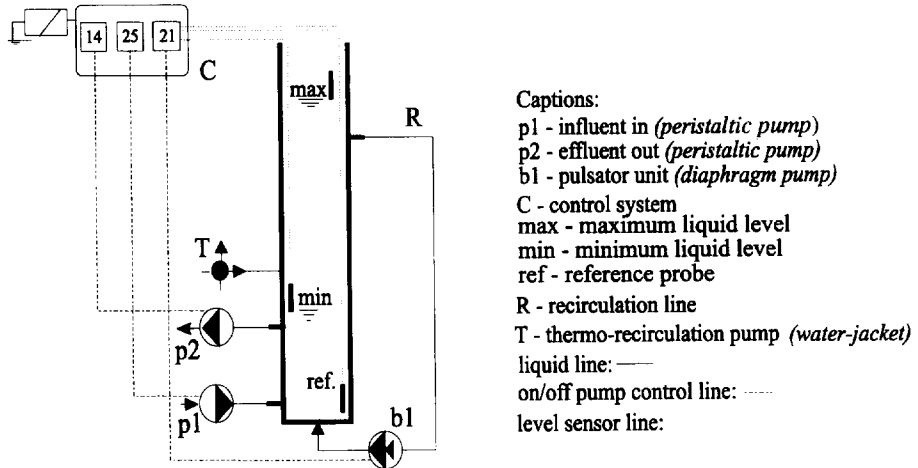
14 25 21

C

max

R

T

min

p2

ref.

p1

b1

Captions:
p1 - influent in *(peristaltic pump)*
p2 - effluent out *(peristaltic pump)*
b1 - pulsator unit *(diaphragm pump)*
C - control system
max - maximum liquid level
min - minimum liquid level
ref - reference probe
R - recirculation line
T - thermo-recirculation pump *(water-jacket)*
liquid line: —
on/off pump control line: ----
level sensor line: